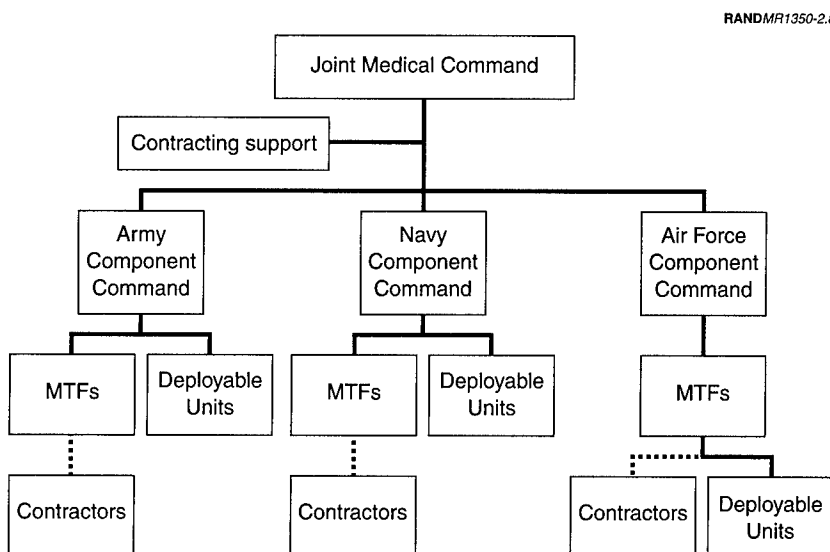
RANDMR1350-2.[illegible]

Joint Medical Command

Contracting support

Army Component Command

Navy Component Command

Air Force Component Command

MTFs

Deployable Units

MTFs

Deployable Units

MTFs

Contractors

Contractors

Contractors

Deployable Units